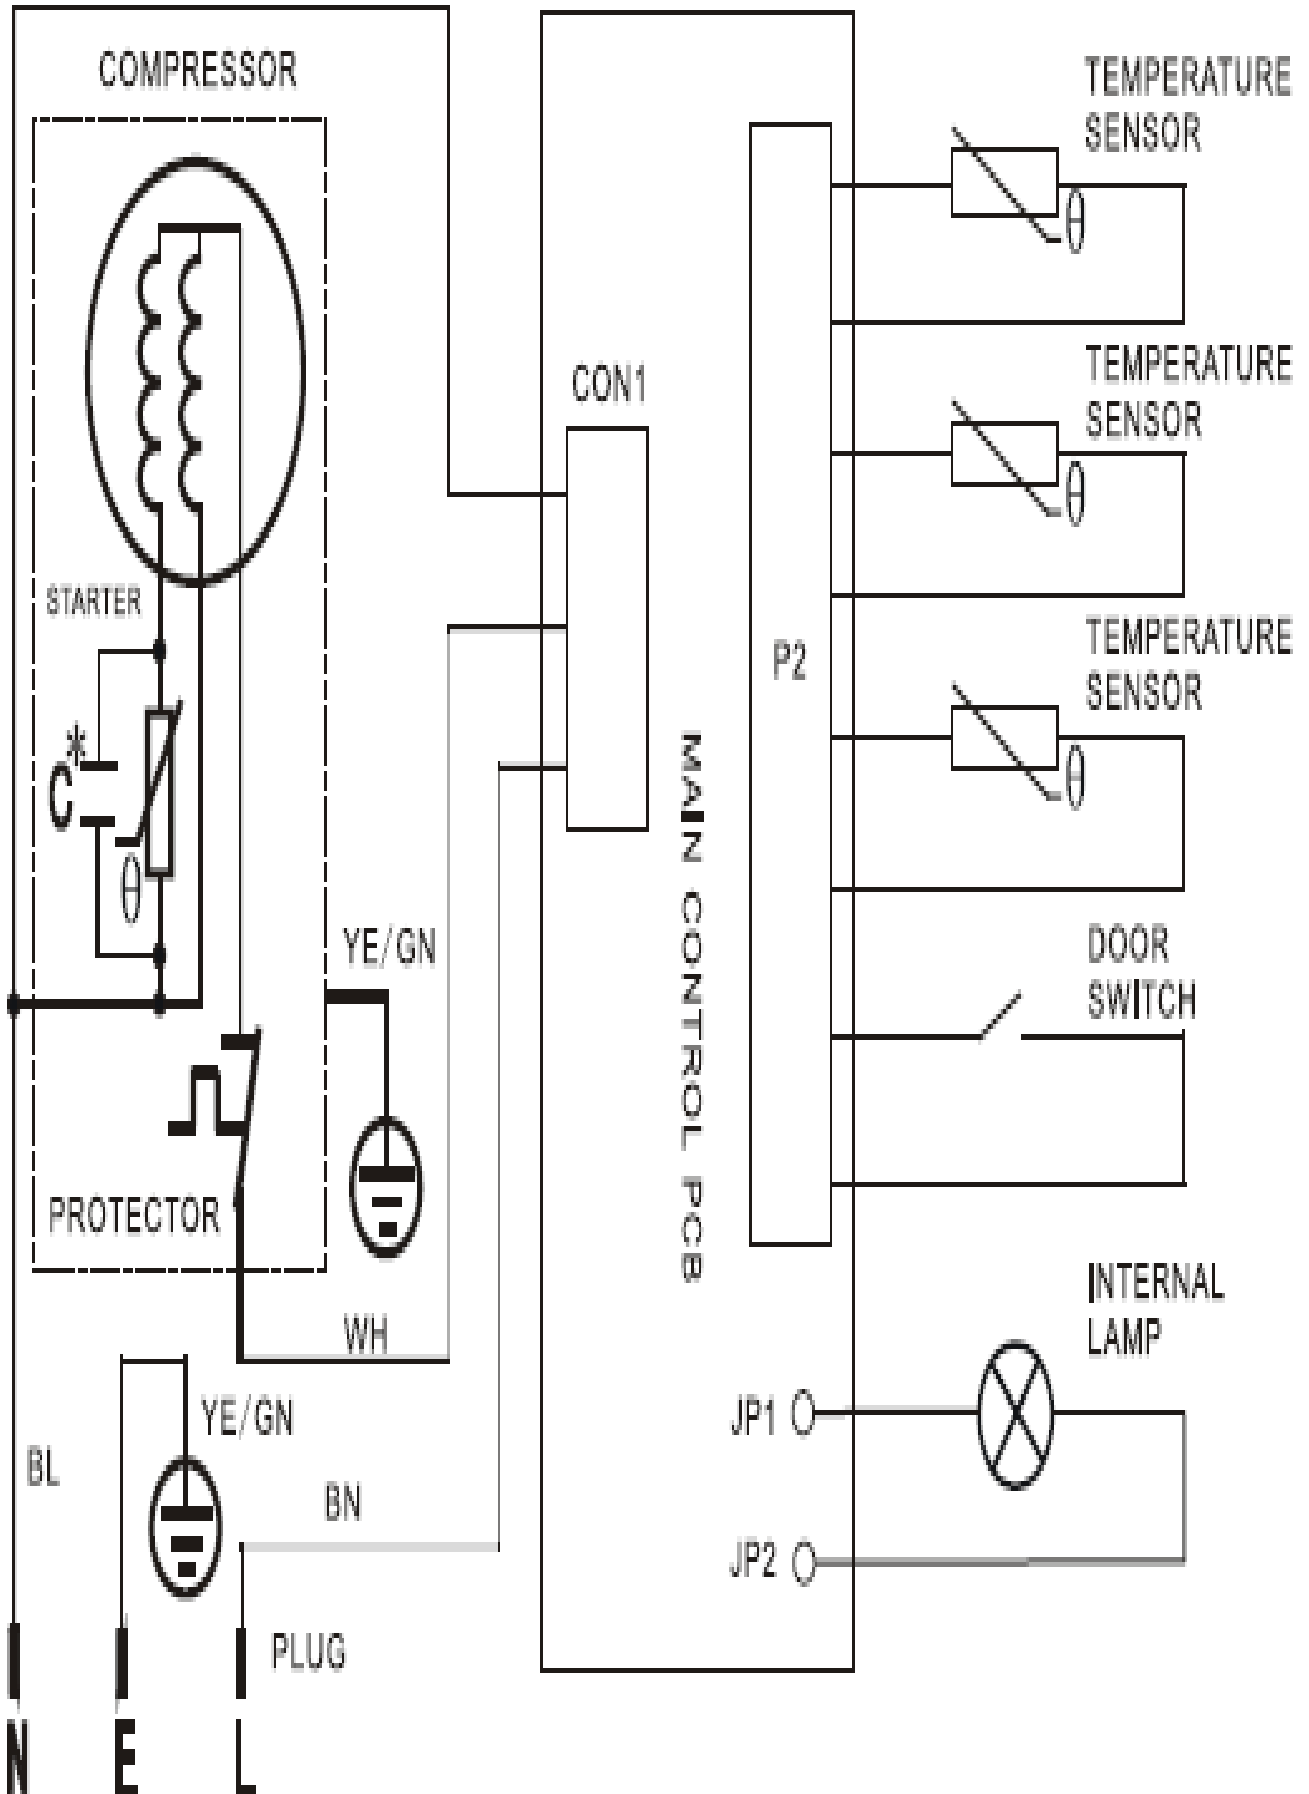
COMPRESSOR

STARTER

C*

θ

PROTECTOR

YE/GN

WH

CON1

MAIN CONTROL PCB

P2

TEMPERATURE SENSOR

θ

TEMPERATURE SENSOR

θ

TEMPERATURE SENSOR

θ

DOOR SWITCH

INTERNAL LAMP

JP1

JP2

YE/GN

BL

BN

PLUG

N E L